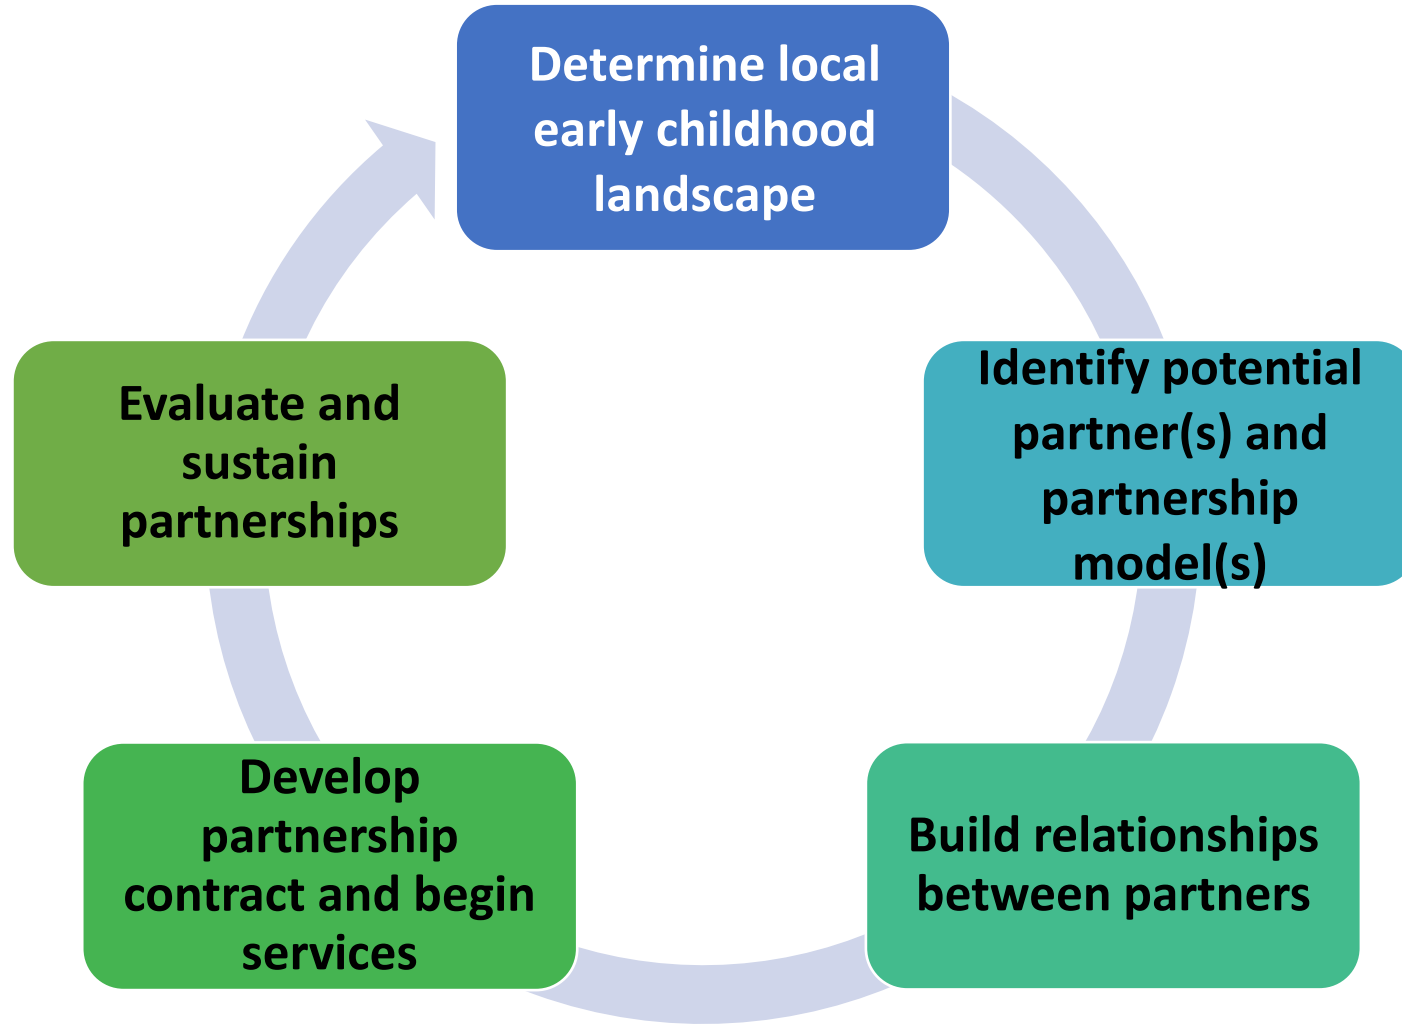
Determine local early childhood landscape

Identify potential partner(s) and partnership model(s)

Build relationships between partners

Develop partnership contract and begin services

Evaluate and sustain partnerships